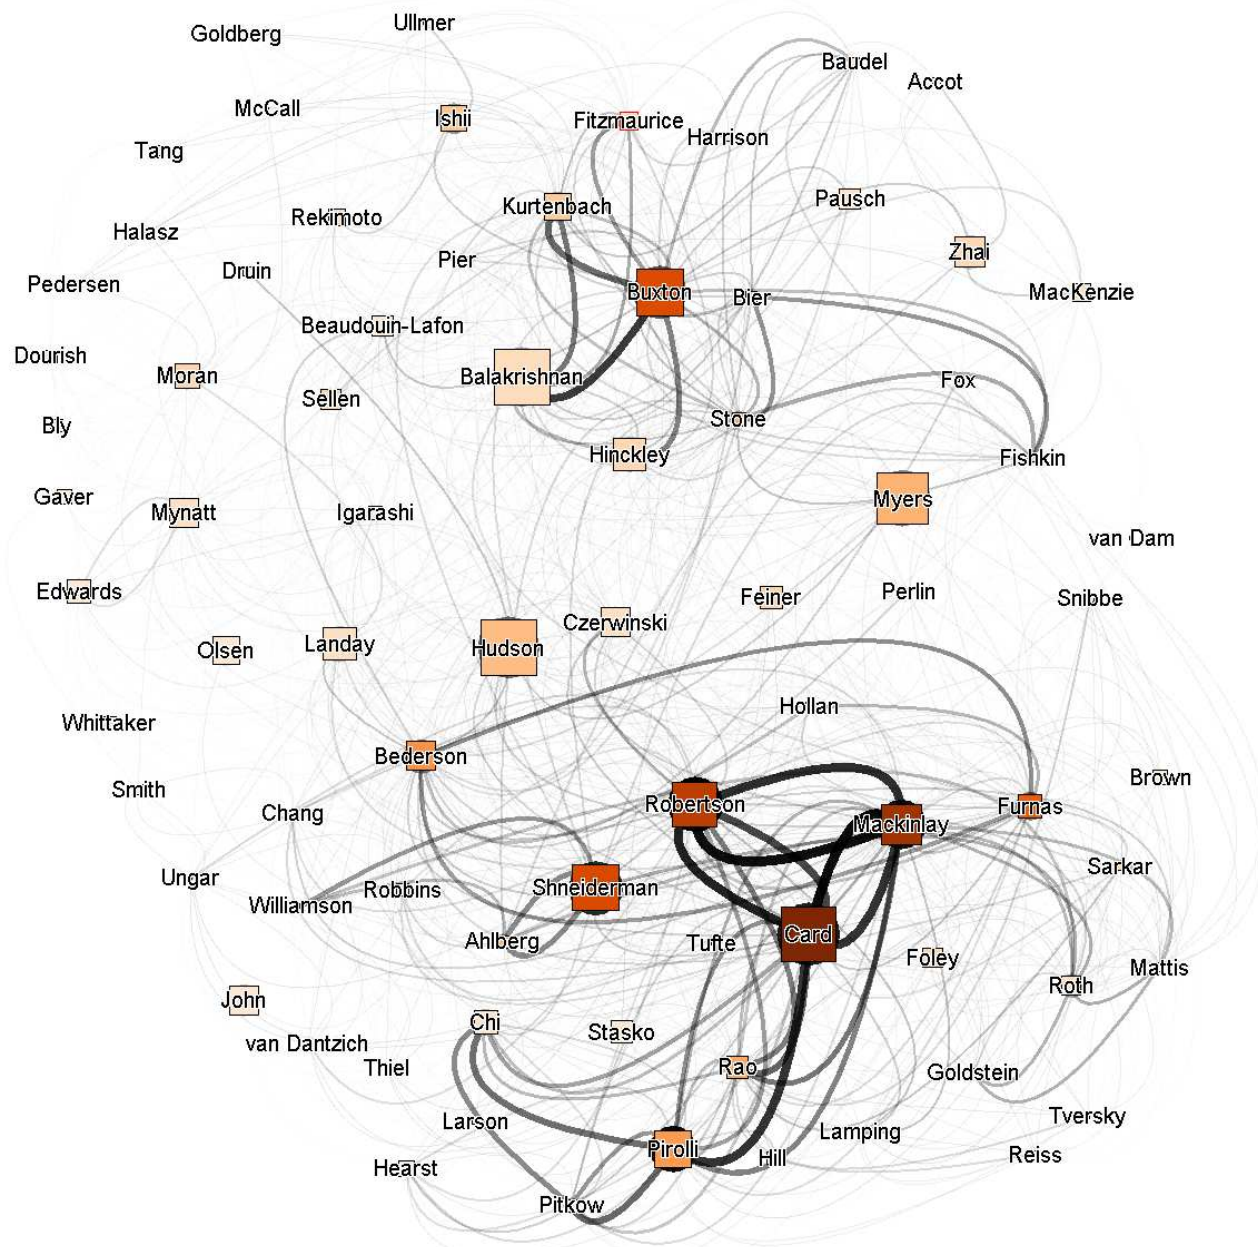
Goldberg
Ullmer
Baudel
Accot
McCall
Ishii
Fitzmaurice
Harrison
Tang
Pausch
Kurtenbach
Rekimoto
Zhai
Halasz
Pier
Druin
Buxton
Pedersen
MacKenzie
Bier
Beaudouin-Lafon
Dourish
Balakrishnan
Moran
Fox
Sellen
Bly
Stone
Hinckley
Fishkin
Gaver
Myers
Mynatt
Igarashi
van Dam
Edwards
Feiner
Perlin
Snibbe
Czerwinski
Olsen
Landay
Hudson
Whittaker
Hollan
Bederson
Brown
Smith
Furnas
Robertson
Chang
Mackinlay
Sarkar
Ungar
Robbins
Shneiderman
Williamson
Ahlberg
Tufte
Card
Foley
Mattis
Roth
John
Chi
Stasko
van Dantzich
Thiel
Rao
Goldstein
Tversky
Larson
Lamping
Pirolli
Reiss
Hearst
Hill
Pitkow